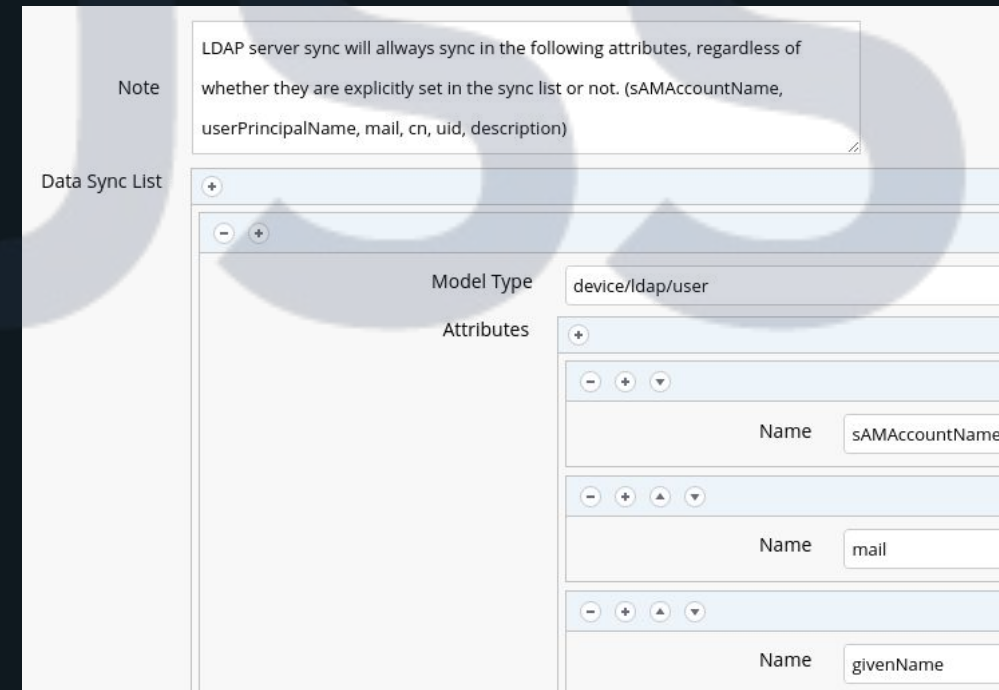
Note

LDAP server sync will allways sync in the following attributes, regardless of whether they are explicitly set in the sync list or not. (sAMAccountName, userPrincipalName, mail, cn, uid, description)

Data Sync List

Model Type device/ldap/user

Attributes

Name sAMAccountName

Name mail

Name givenName